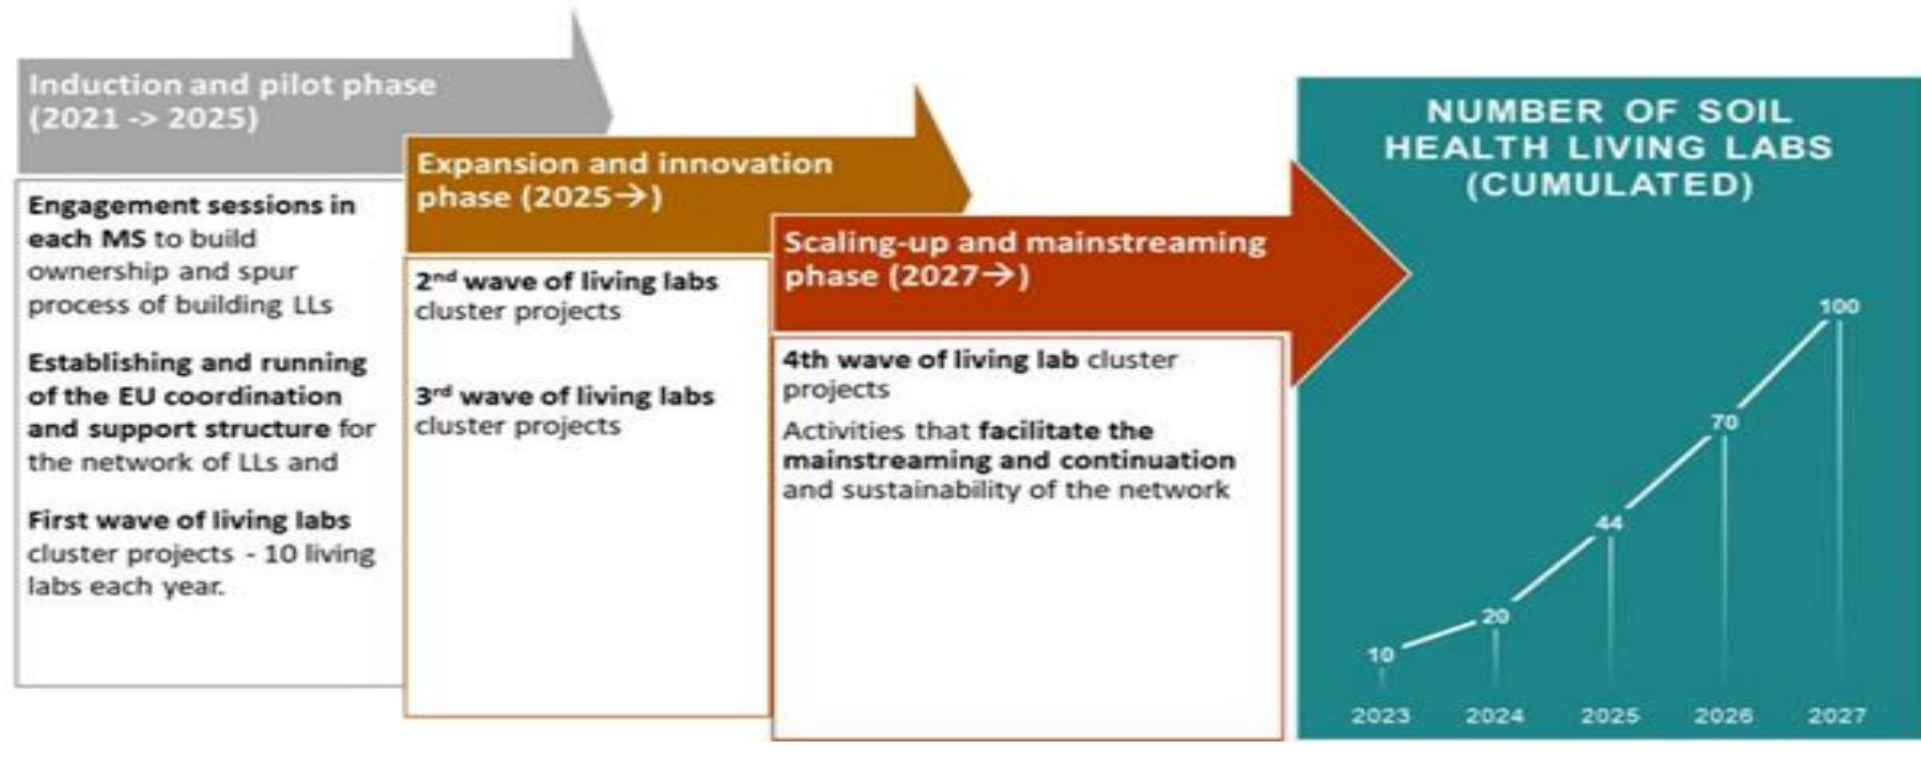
Induction and pilot phase (2021 -> 2025)

Engagement sessions in each MS to build ownership and spur process of building LLs

Establishing and running of the EU coordination and support structure for the network of LLs and

First wave of living labs cluster projects - 10 living labs each year.

Expansion and innovation phase (2025→)

2$^{nd}$ wave of living labs cluster projects

3$^{rd}$ wave of living labs cluster projects

Scaling-up and mainstreaming phase (2027→)

4th wave of living lab cluster projects

Activities that facilitate the mainstreaming and continuation and sustainability of the network

NUMBER OF SOIL HEALTH LIVING LABS (CUMULATED)

10
20
44
70
100

2023
2024
2025
2026
2027